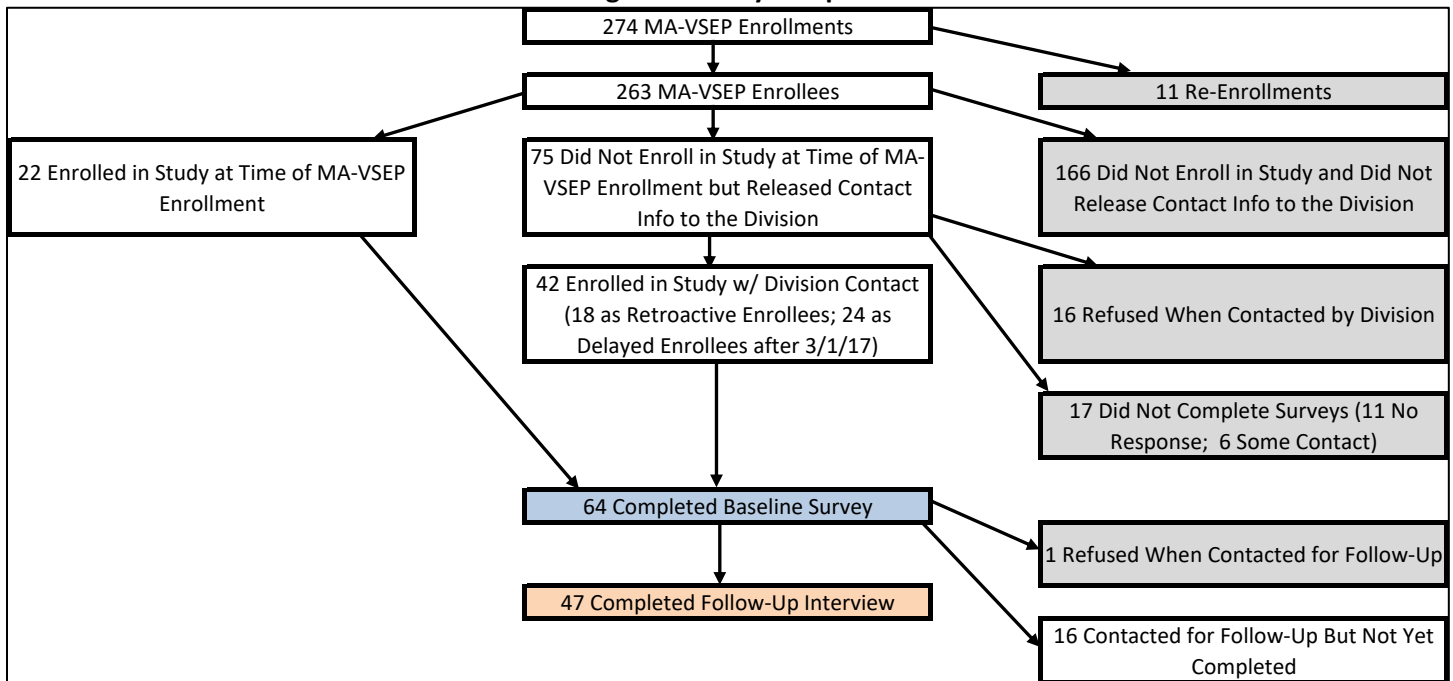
274 MA-VSEP Enrollments

263 MA-VSEP Enrollees

11 Re-Enrollments

22 Enrolled in Study at Time of MA-VSEP Enrollment

75 Did Not Enroll in Study at Time of MA-VSEP Enrollment but Released Contact Info to the Division

166 Did Not Enroll in Study and Did Not Release Contact Info to the Division

42 Enrolled in Study w/ Division Contact (18 as Retroactive Enrollees; 24 as Delayed Enrollees after 3/1/17)

16 Refused When Contacted by Division

17 Did Not Complete Surveys (11 No Response; 6 Some Contact)

64 Completed Baseline Survey

1 Refused When Contacted for Follow-Up

47 Completed Follow-Up Interview

16 Contacted for Follow-Up But Not Yet Completed